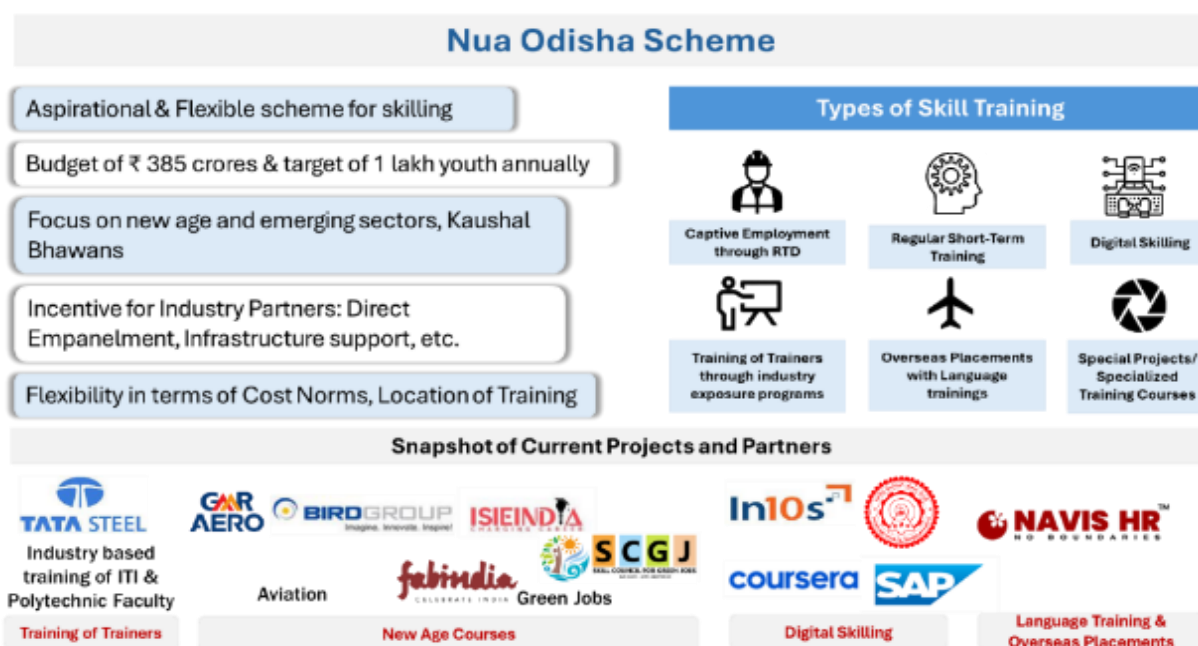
Nua Odisha Scheme

Aspirational & Flexible scheme for skilling

Budget of ₹ 385 crores & target of 1 lakh youth annually

Focus on new age and emerging sectors, Kaushal Bhawans

Incentive for Industry Partners: Direct Empanelment, Infrastructure support, etc.

Flexibility in terms of Cost Norms, Location of Training

Types of Skill Training

Captive Employment through RTD

Regular Short-Term Training

Digital Skilling

Training of Trainers through industry exposure programs

Overseas Placements with Language trainings

Special Projects/ Specialized Training Courses

Snapshot of Current Projects and Partners

TATA STEEL

Industry based training of ITI & Polytechnic Faculty

Training of Trainers

GMR AERO

BIRDGROUP
Imagine. Innovate. Inspire!

ISIEINDIA

SCGJ

fabindia
CELEBRATE INDIA

Aviation

Green Jobs

New Age Courses

In10s

coursera

SAP

Digital Skilling

NAVIS HR
NO BOUNDARIES

Language Training & Overseas Placements